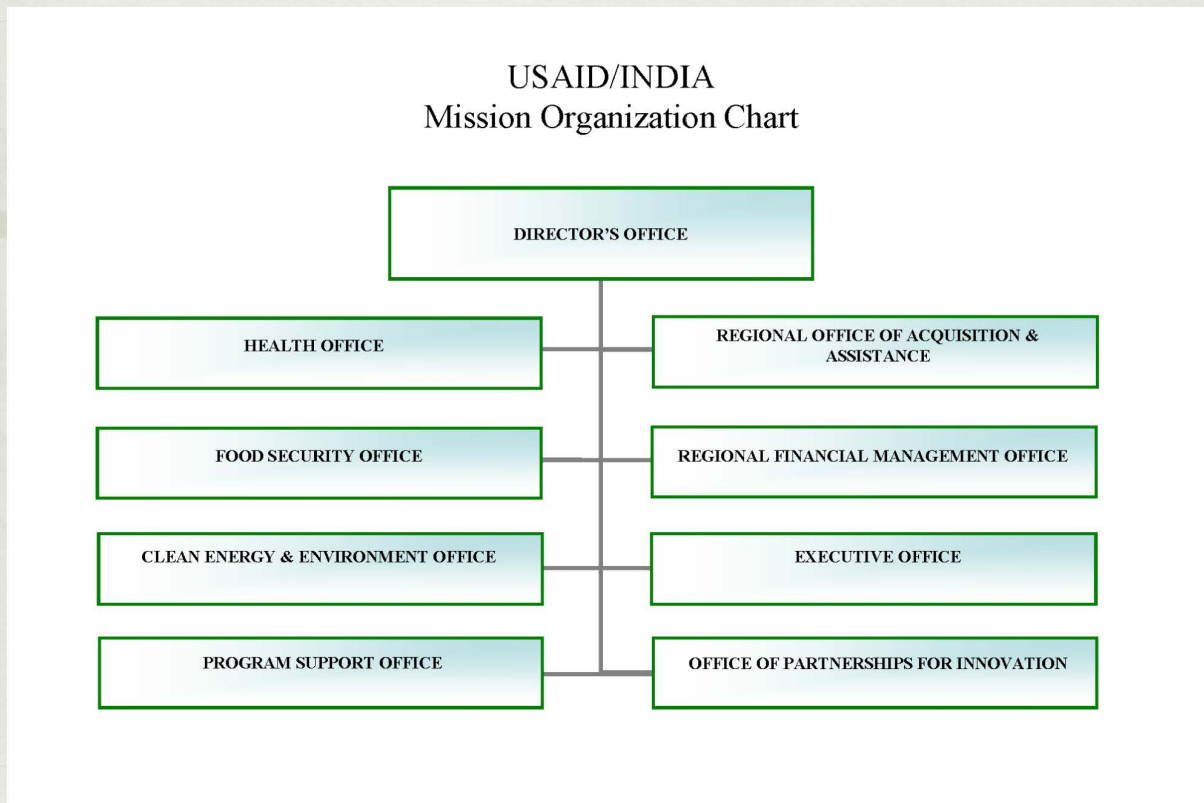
USAID/INDIA
Mission Organization Chart

DIRECTOR'S OFFICE

HEALTH OFFICE

REGIONAL OFFICE OF ACQUISITION & ASSISTANCE

FOOD SECURITY OFFICE

REGIONAL FINANCIAL MANAGEMENT OFFICE

CLEAN ENERGY & ENVIRONMENT OFFICE

EXECUTIVE OFFICE

PROGRAM SUPPORT OFFICE

OFFICE OF PARTNERSHIPS FOR INNOVATION